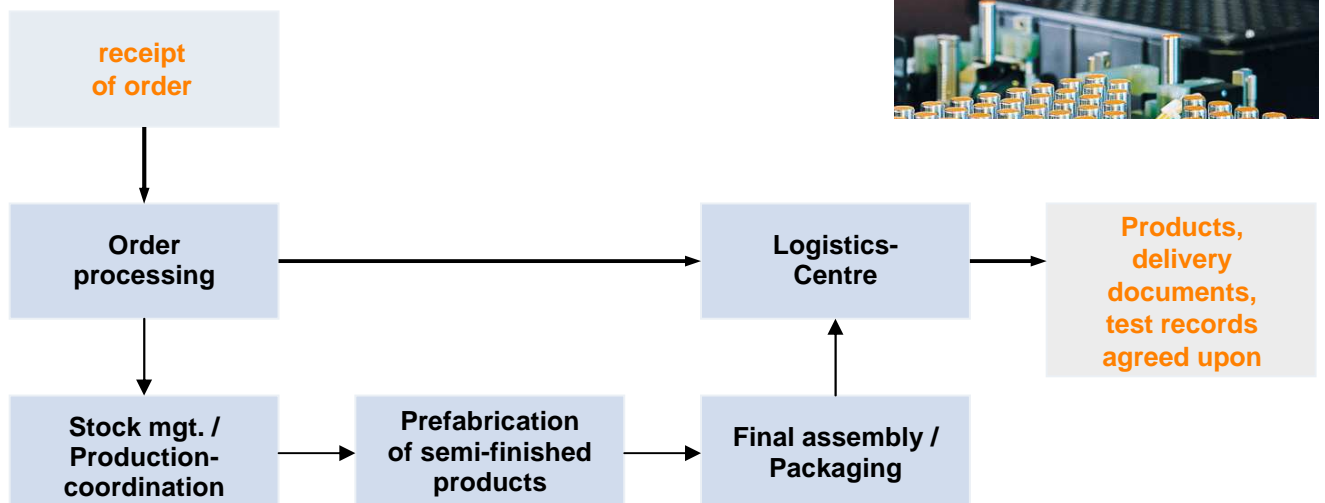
receipt of order

Order processing

Logistics-Centre

Products, delivery documents, test records agreed upon

Stock mgt. / Production-coordination

Prefabrication of semi-finished products

Final assembly / Packaging